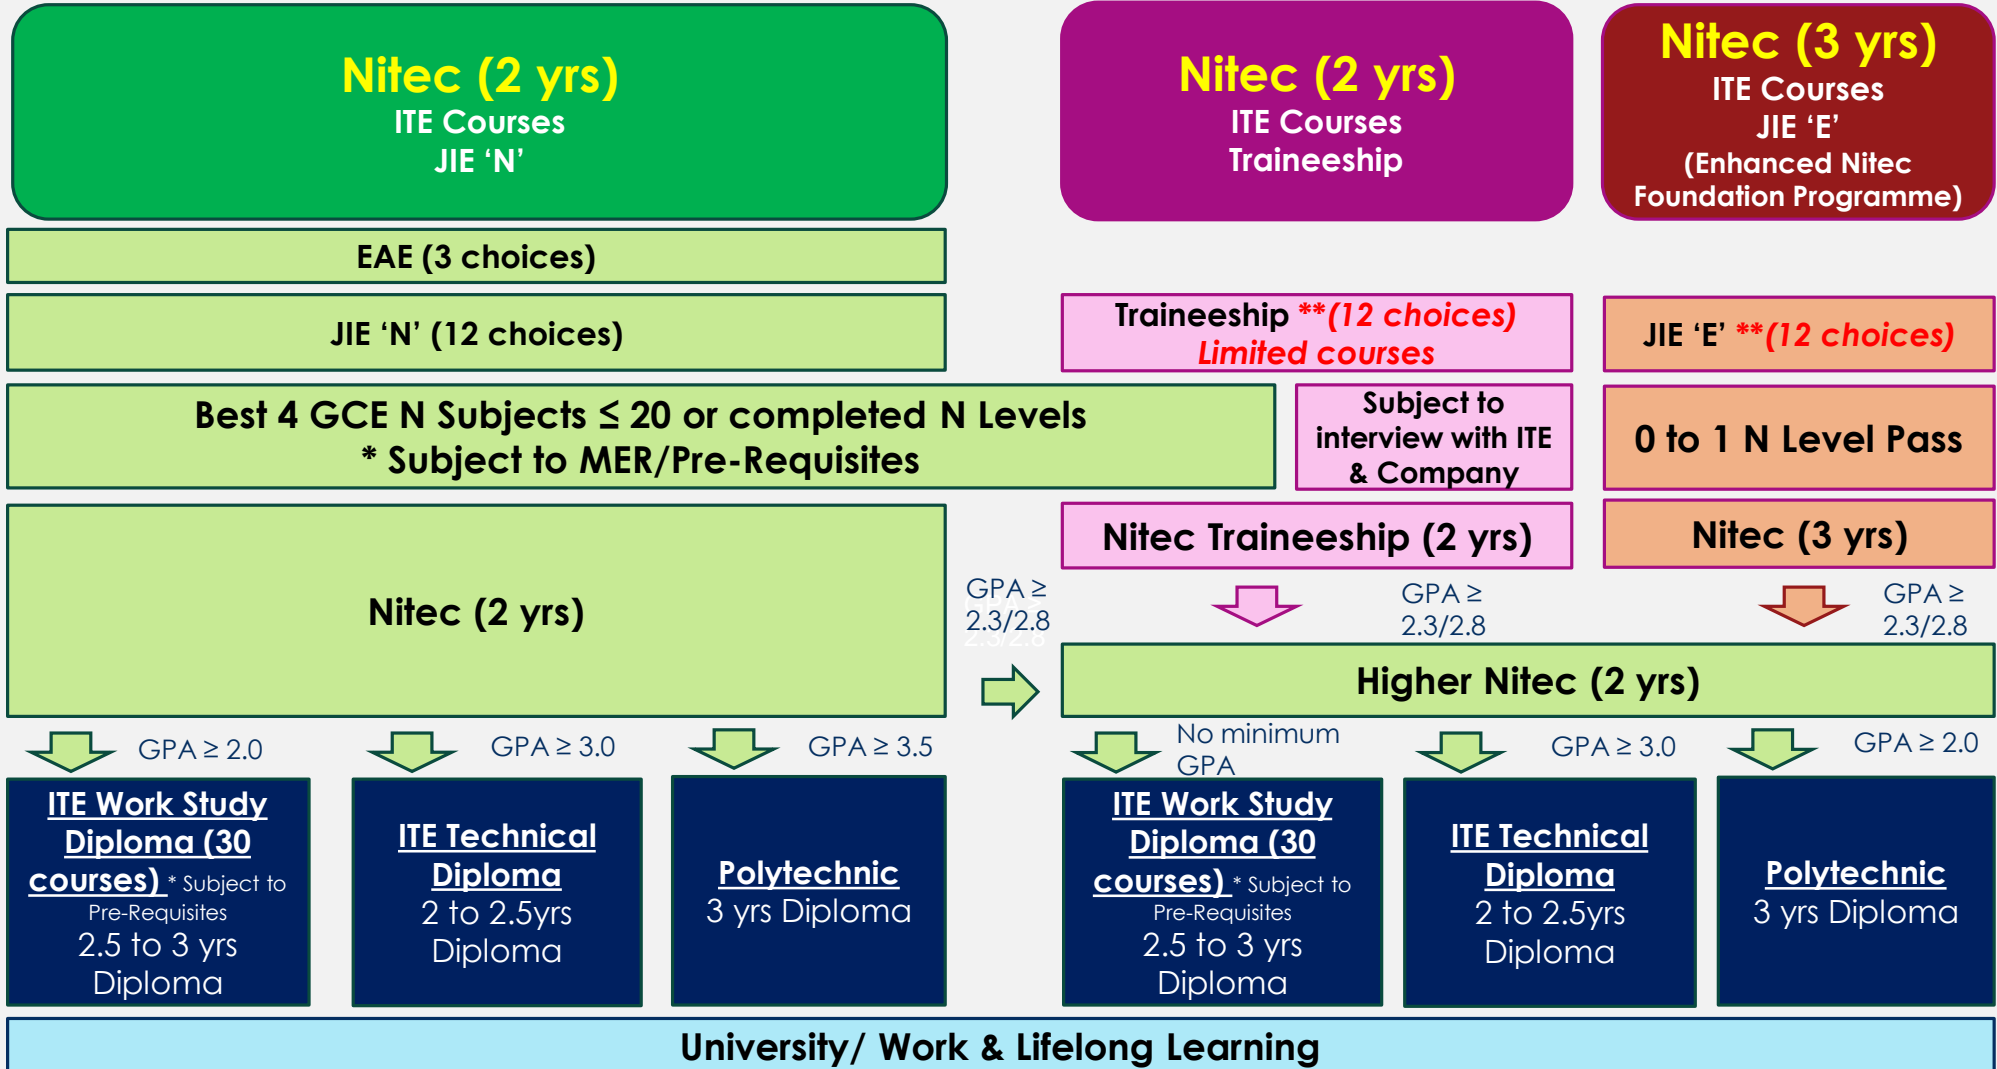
Nitec (2 yrs)
ITE Courses
JIE ‘N’

Nitec (2 yrs)
ITE Courses
Traineeship

Nitec (3 yrs)
ITE Courses
JIE ‘E’
(Enhanced Nitec Foundation Programme)

EAE (3 choices)

JIE ‘N’ (12 choices)

Traineeship **(12 choices) Limited courses

JIE ‘E’ **(12 choices)

Best 4 GCE N Subjects ≤ 20 or completed N Levels
* Subject to MER/Pre-Requisites

Subject to interview with ITE & Company

0 to 1 N Level Pass

Nitec (2 yrs)

Nitec Traineeship (2 yrs)

Nitec (3 yrs)

GPA ≥ 2.3/2.8

GPA ≥ 2.3/2.8

GPA ≥ 2.3/2.8

Higher Nitec (2 yrs)

GPA ≥ 2.0

GPA ≥ 3.0

GPA ≥ 3.5

No minimum GPA

GPA ≥ 3.0

GPA ≥ 2.0

ITE Work Study Diploma (30 courses) * Subject to Pre-Requisites 2.5 to 3 yrs Diploma

ITE Technical Diploma 2 to 2.5yrs Diploma

Polytechnic 3 yrs Diploma

ITE Work Study Diploma (30 courses) * Subject to Pre-Requisites 2.5 to 3 yrs Diploma

ITE Technical Diploma 2 to 2.5yrs Diploma

Polytechnic 3 yrs Diploma

University/ Work & Lifelong Learning